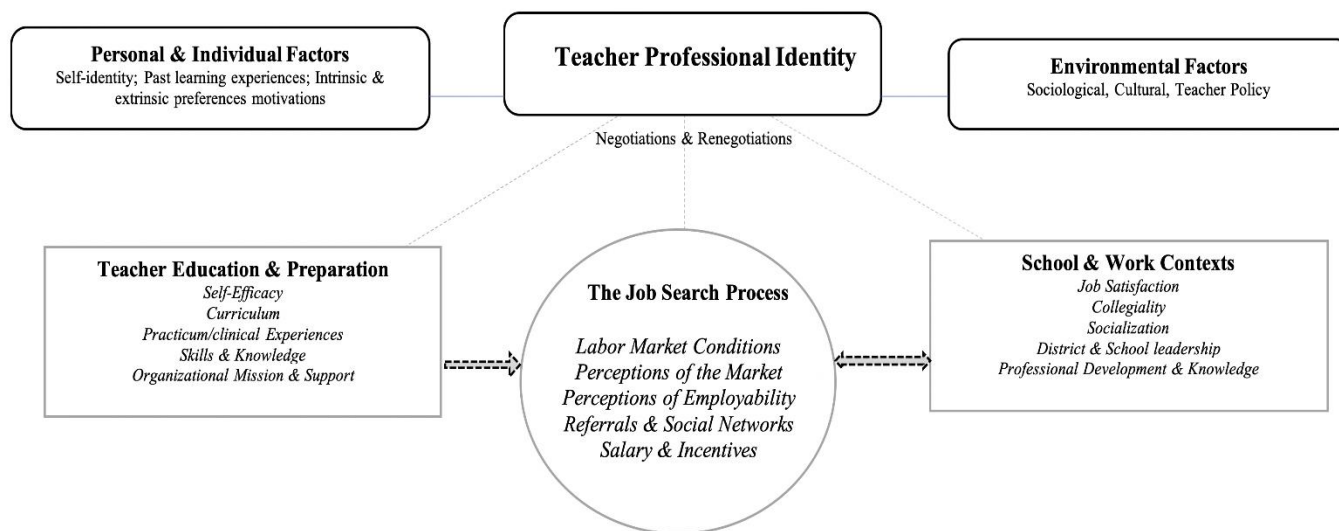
Personal & Individual Factors
Self-identity; Past learning experiences; Intrinsic & extrinsic preferences motivations

Teacher Professional Identity

Environmental Factors
Sociological, Cultural, Teacher Policy

Negotiations & Renegotiations

Teacher Education & Preparation
*Self-Efficacy*
*Curriculum*
*Practicum/clinical Experiences*
*Skills & Knowledge*
*Organizational Mission & Support*

The Job Search Process

*Labor Market Conditions*
*Perceptions of the Market*
*Perceptions of Employability*
*Referrals & Social Networks*
*Salary & Incentives*

School & Work Contexts
*Job Satisfaction*
*Collegiality*
*Socialization*
*District & School leadership*
*Professional Development & Knowledge*